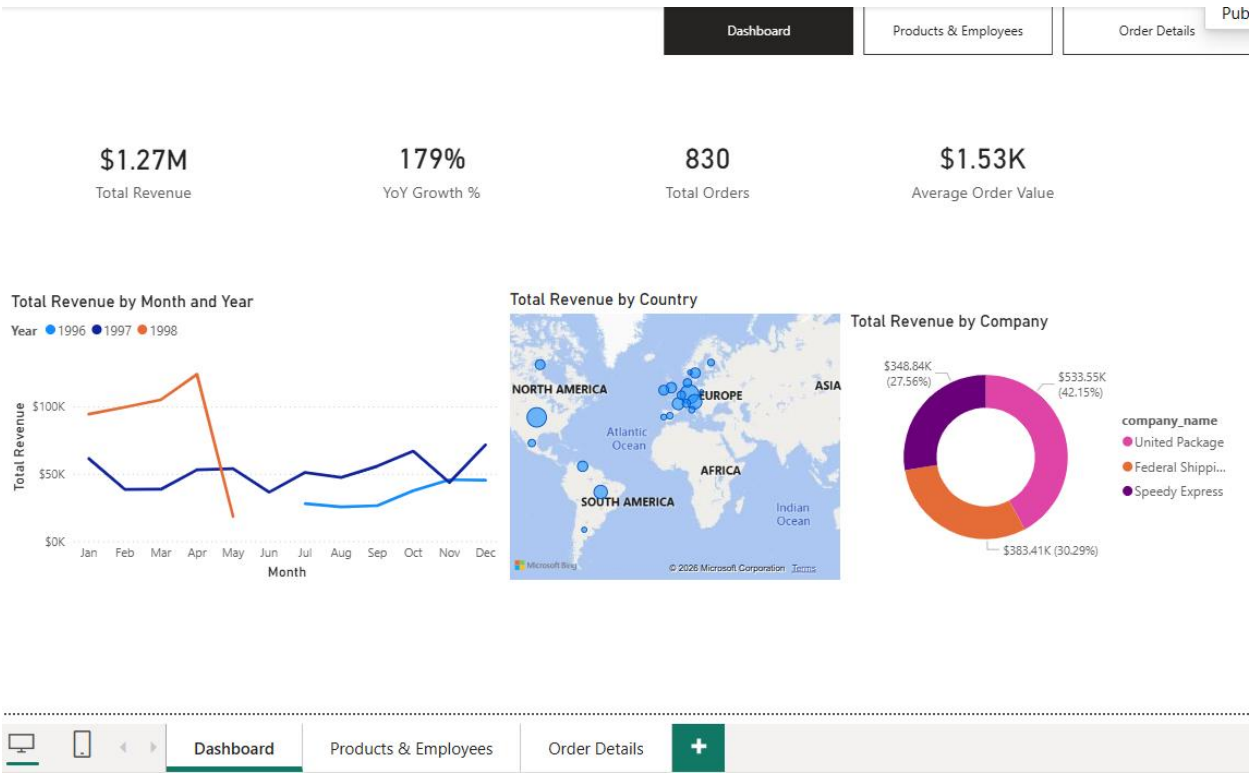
Pub

Dashboard | Products & Employees | Order Details

$1.27M
Total Revenue

179%
YoY Growth %

830
Total Orders

$1.53K
Average Order Value

Total Revenue by Month and Year
Year ● 1996 ● 1997 ● 1998

$100K
$50K
$0K
Total Revenue
Jan Feb Mar Apr May Jun Jul Aug Sep Oct Nov Dec
Month

Total Revenue by Country
NORTH AMERICA
EUROPE
ASIA
Atlantic Ocean
AFRICA
SOUTH AMERICA
Indian Ocean
Microsoft Bing
© 2026 Microsoft Corporation Terms

Total Revenue by Company
$348.84K (27.56%)
$533.55K (42.15%)
$383.41K (30.29%)
company_name
United Package
Federal Shippi...
Speedy Express

Dashboard | Products & Employees | Order Details | +